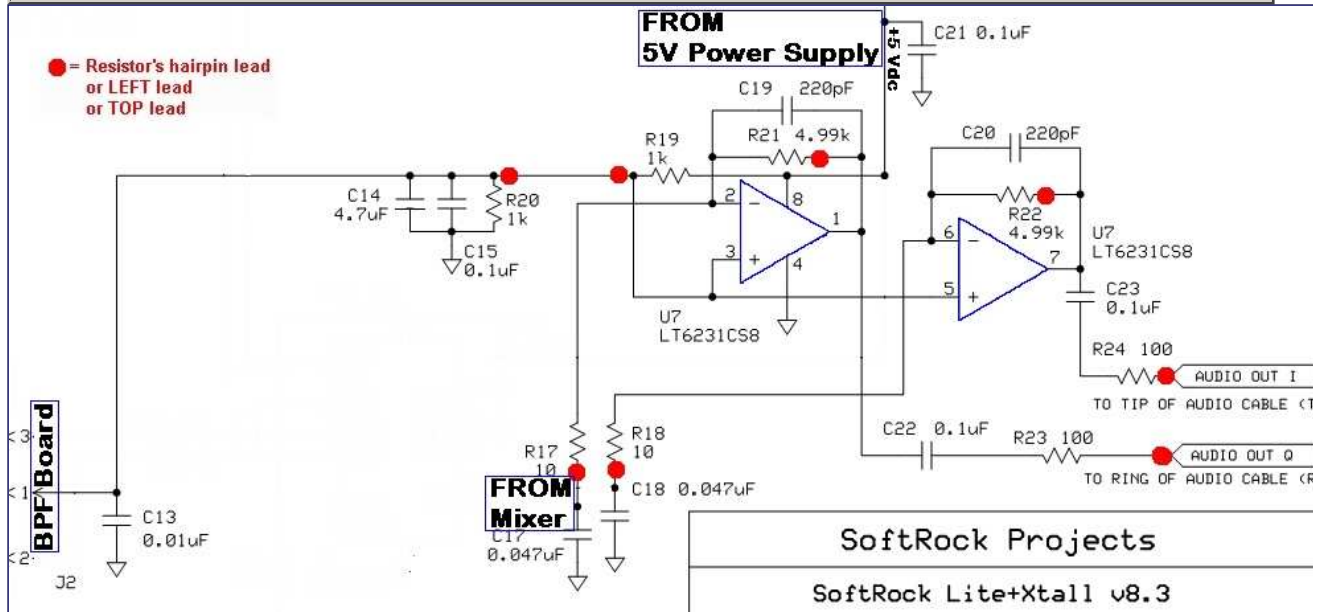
= Resistor's hairpin lead or LEFT lead or TOP lead

FROM 5V Power Supply

+5 Vdc

C21 0.1uF

C19 220pF

R21 4.99k

R19 1k

C20 220pF

R22 4.99k

C14 4.7uF

R20 1k

C15 0.1uF

2

8

1

3

4

6

7

5

U7 LT6231CS8

U7 LT6231CS8

C23 0.1uF

R24 100

AUDIO OUT I

TO TIP OF AUDIO CABLE (T

C22 0.1uF

R23 100

AUDIO OUT Q

TO RING OF AUDIO CABLE (R

R17 10

R18 10

C18 0.047uF

FROM Mixer

C17 0.047uF

BPF Board

3

1

2

C13 0.01uF

J2

SoftRock Projects

SoftRock Lite+Xtall v8.3